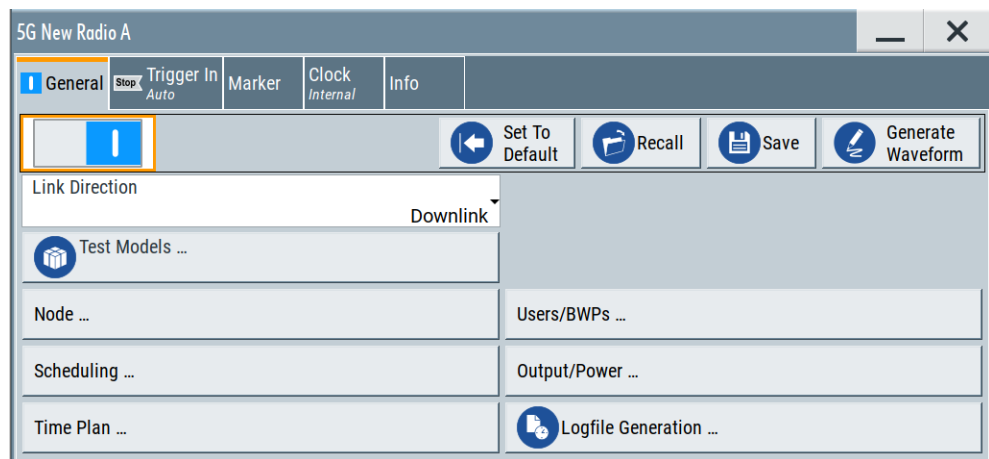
5G New Radio A

General
Stop Trigger In Auto
Marker
Clock Internal
Info

Set To Default
Recall
Save
Generate Waveform

Link Direction
Downlink

Test Models ...

Node ...
Users/BWPs ...
Scheduling ...
Output/Power ...
Time Plan ...
Logfile Generation ...